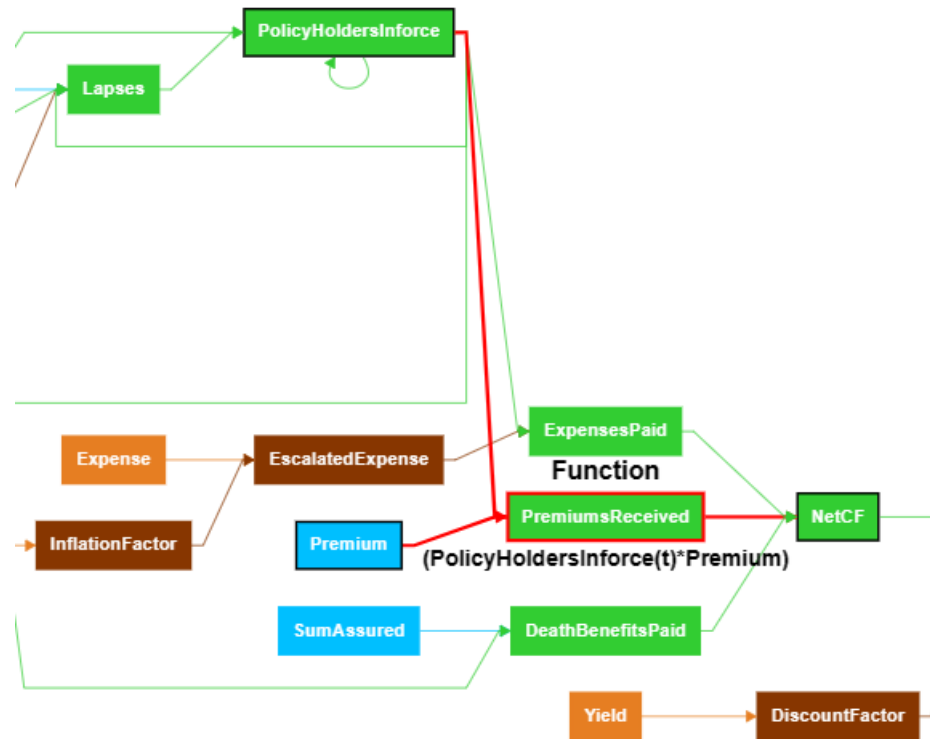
PolicyHoldersInforce

Lapses

Expense

EscalatedExpense

ExpensesPaid

Function

InflationFactor

Premium

PremiumsReceived

NetCF

(PolicyHoldersInforce(t)*Premium)

SumAssured

DeathBenefitsPaid

Yield

DiscountFactor